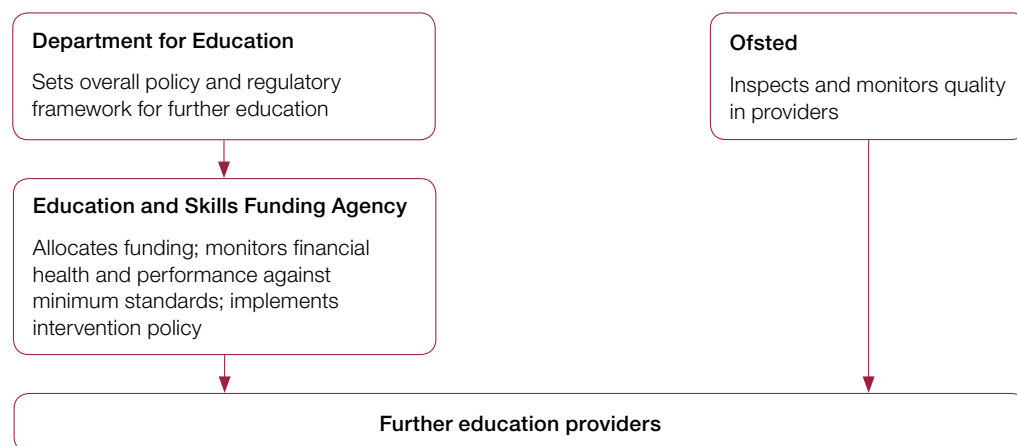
Department for Education

Sets overall policy and regulatory framework for further education

Ofsted

Inspects and monitors quality in providers

Education and Skills Funding Agency

Allocates funding; monitors financial health and performance against minimum standards; implements intervention policy

Further education providers